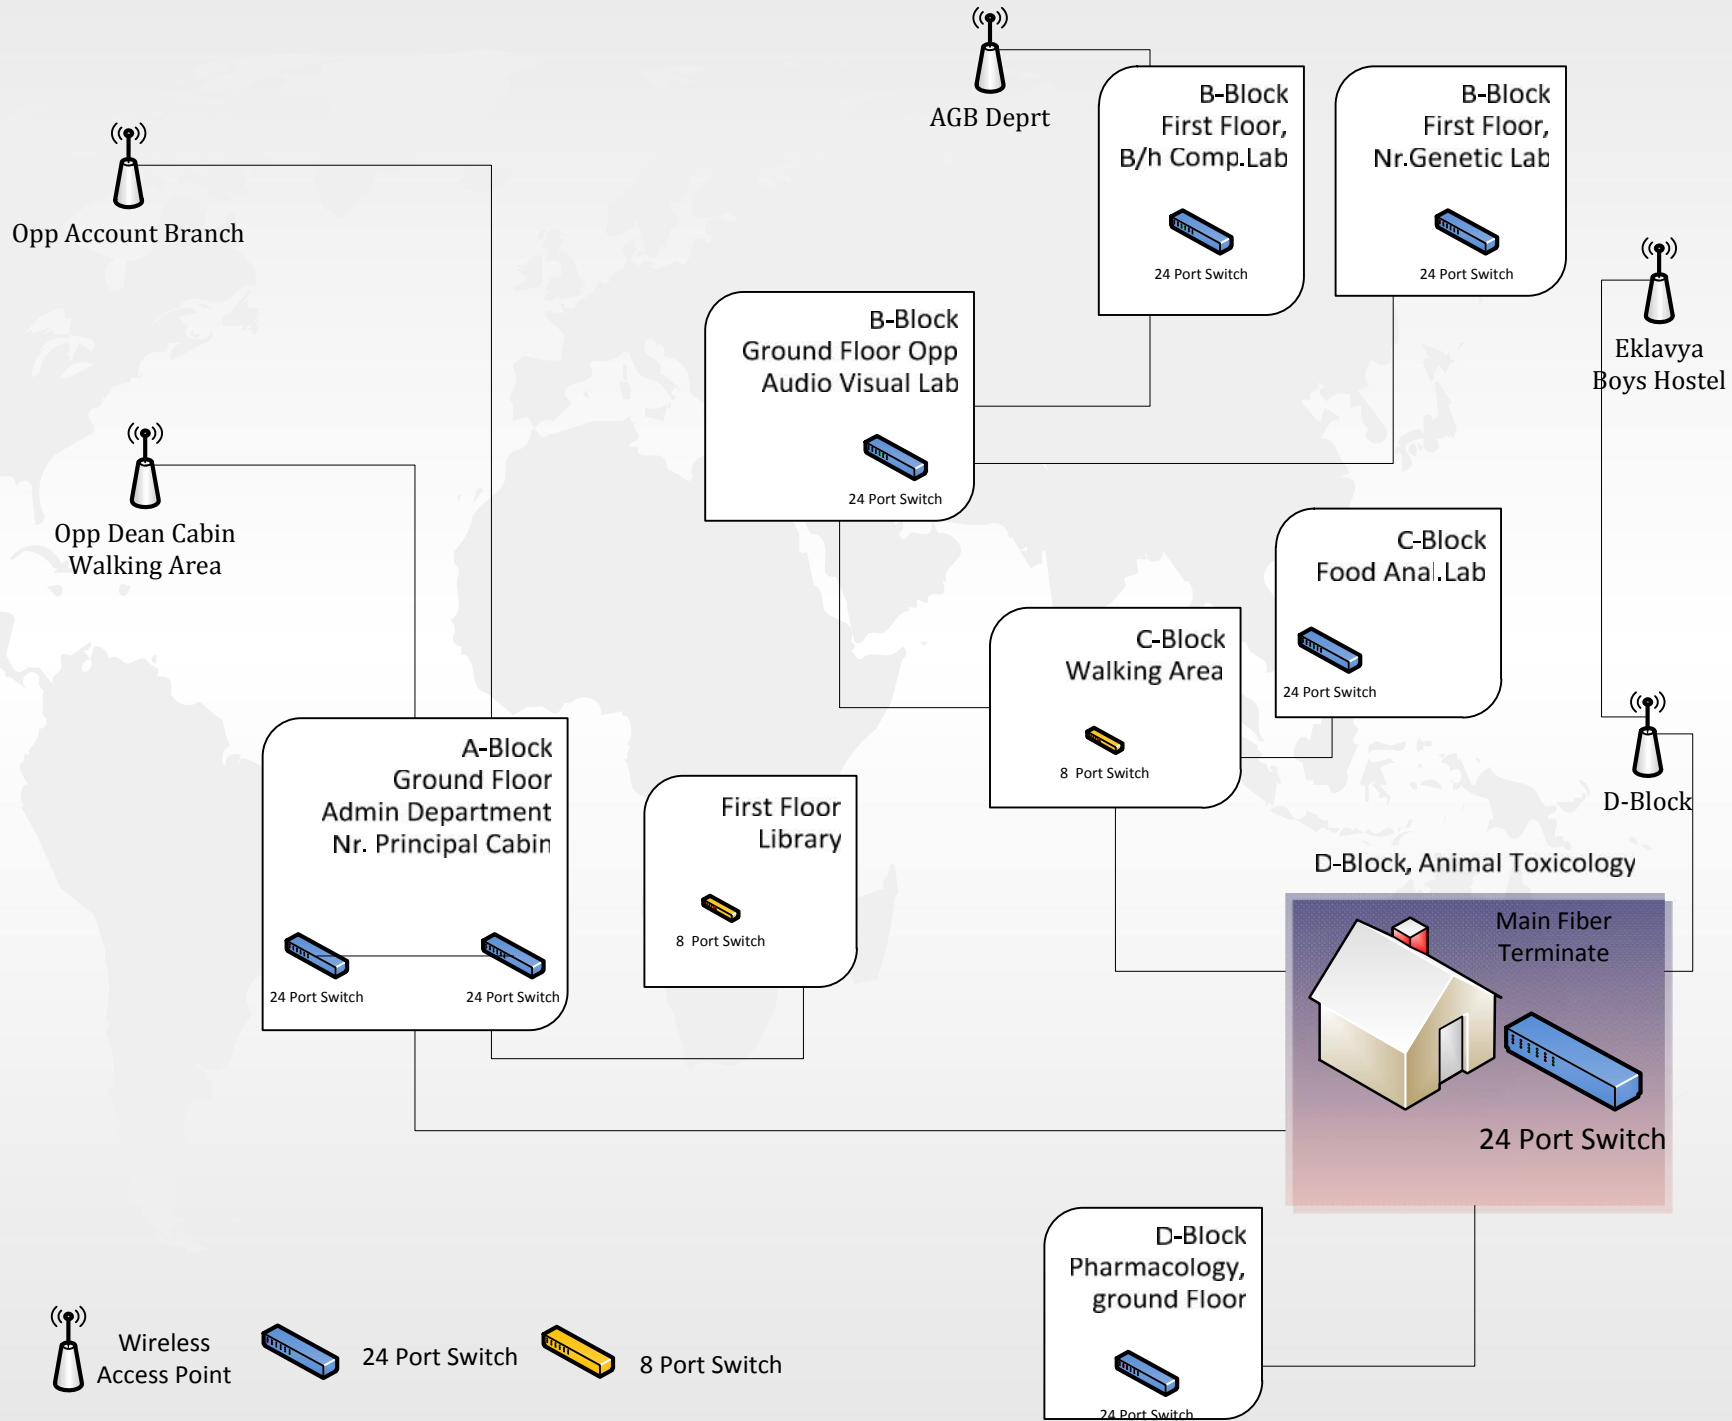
AGB Deprt

B-Block
First Floor,
B/h Comp.Lab

24 Port Switch

B-Block
First Floor,
Nr.Genetic Lab

24 Port Switch

Opp Account Branch

B-Block
Ground Floor Opp
Audio Visual Lab

24 Port Switch

Eklavya
Boys Hostel

Opp Dean Cabin
Walking Area

C-Block
Food Anal.Lab

24 Port Switch

C-Block
Walking Area

8 Port Switch

A-Block
Ground Floor
Admin Department
Nr. Principal Cabin

24 Port Switch

24 Port Switch

First Floor
Library

8 Port Switch

D-Block

D-Block, Animal Toxicology

Main Fiber
Terminate

24 Port Switch

D-Block
Pharmacology,
ground Floor

24 Port Switch

Wireless
Access Point

24 Port Switch

8 Port Switch